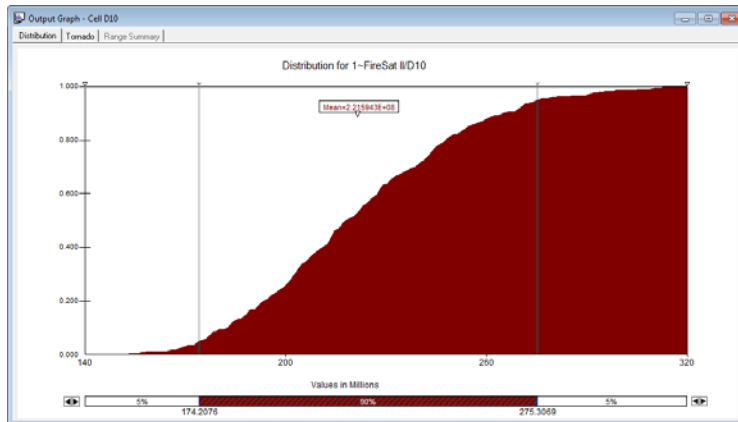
Output Graph - Cell D10

Distribution | Tornado | Range Summary

Distribution for 1~FireSat II/D10

Mean=2.215943E+08

1.000
0.800
0.600
0.400
0.200
0.000

140
200
260
320

Values in Millions

5%
90%
5%

174.2076
275.3069